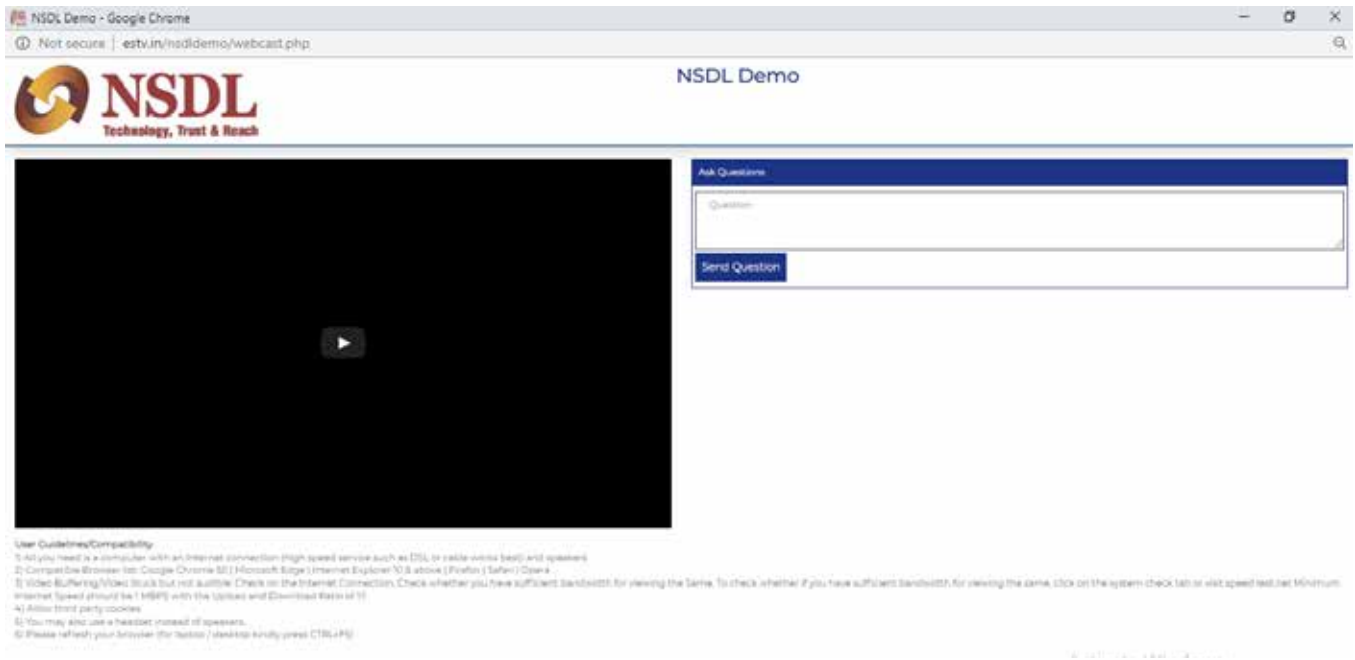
NSDL Demo - Google Chrome

Not secure | estv.in/nsdldemo/webcast.php

NSDL
Technology, Trust & Reach

NSDL Demo

Ask Questions

Question

Send Question

User Guidelines/Compatibility
1) All you need is a computer with an Internet connection (High speed service such as DSL or cable works best) and speakers
2) Compatible Browser list: Google Chrome 50 | Microsoft Edge | Internet Explorer 10 & above | Firefox | Safari | Opera
3) Video Buffering/Video Stuck but not audible: Check on the Internet Connection. Check whether you have sufficient bandwidth for viewing the Same. To check whether if you have sufficient bandwidth for viewing the same, click on the system check tab or visit speed test.net Minimum Internet Speed should be 1 MBPS with the Upload and Download Ratio of 1:1
4) Allow third party cookies
5) You may also use a headset instead of speakers.
6) Please refresh your browser (for laptop / desktop kindly press CTRL+F5)